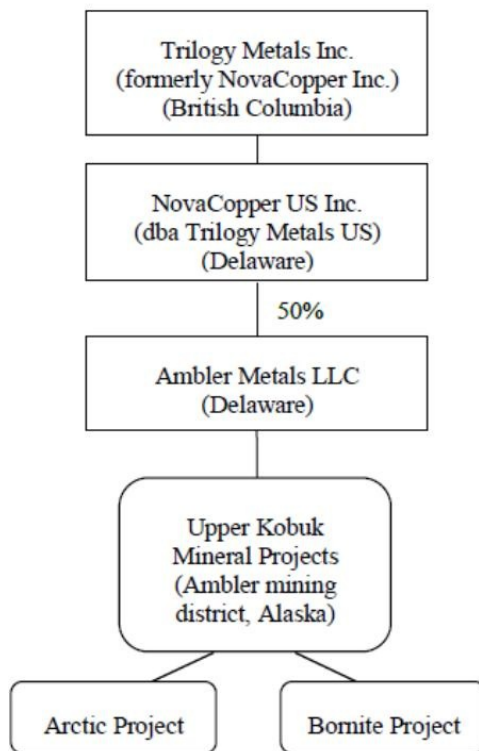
Trilogy Metals Inc.
(formerly NovaCopper Inc.)
(British Columbia)

NovaCopper US Inc.
(dba Trilogy Metals US)
(Delaware)

50%

Ambler Metals LLC
(Delaware)

Upper Kobuk
Mineral Projects
(Ambler mining
district, Alaska)

Arctic Project

Bornite Project